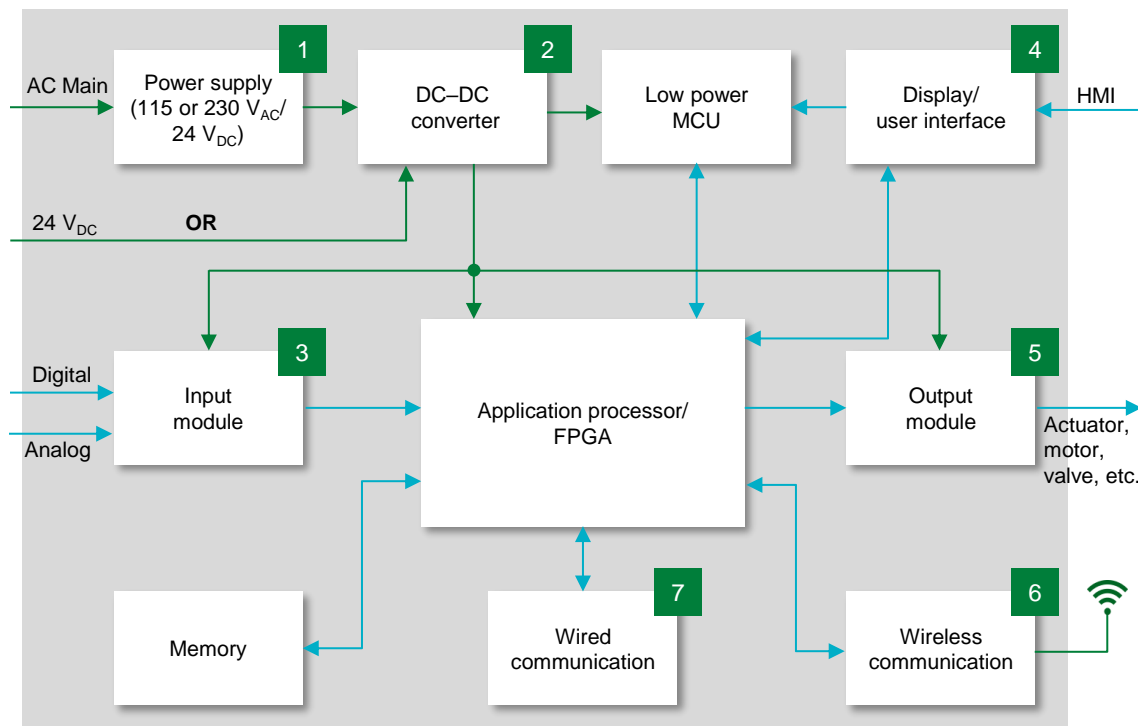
AC Main

1
Power supply (115 or 230 $V_{AC}$/ 24 $V_{DC}$)

2
DC–DC converter

Low power MCU

4
Display/ user interface

HMI

24 $V_{DC}$

OR

Digital

Analog

3
Input module

Application processor/ FPGA

5
Output module

Actuator, motor, valve, etc.

Memory

7
Wired communication

6
Wireless communication